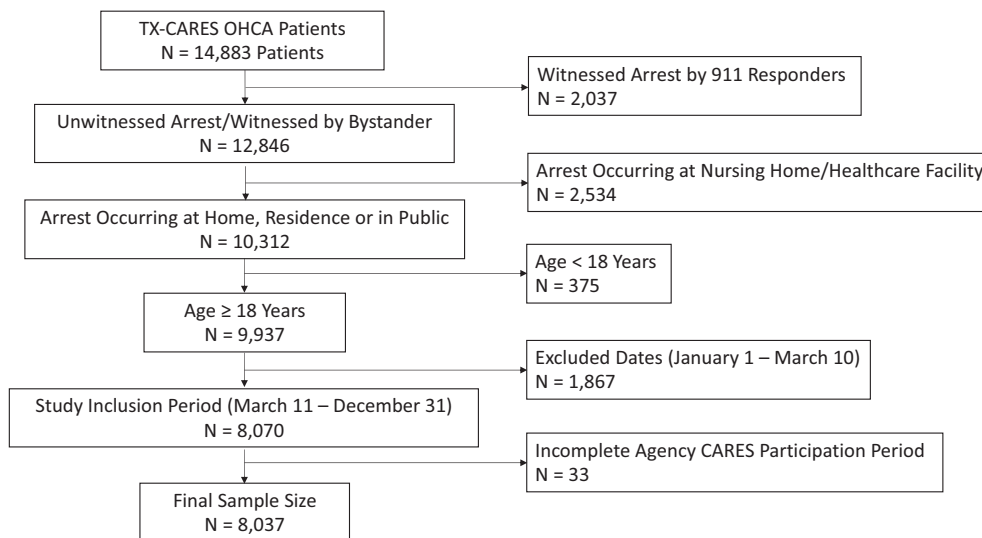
TX-CARES OHCA Patients
N = 14,883 Patients

Witnessed Arrest by 911 Responders
N = 2,037

Unwitnessed Arrest/Witnessed by Bystander
N = 12,846

Arrest Occurring at Nursing Home/Healthcare Facility
N = 2,534

Arrest Occurring at Home, Residence or in Public
N = 10,312

Age < 18 Years
N = 375

Age ≥ 18 Years
N = 9,937

Excluded Dates (January 1 – March 10)
N = 1,867

Study Inclusion Period (March 11 – December 31)
N = 8,070

Incomplete Agency CARES Participation Period
N = 33

Final Sample Size
N = 8,037